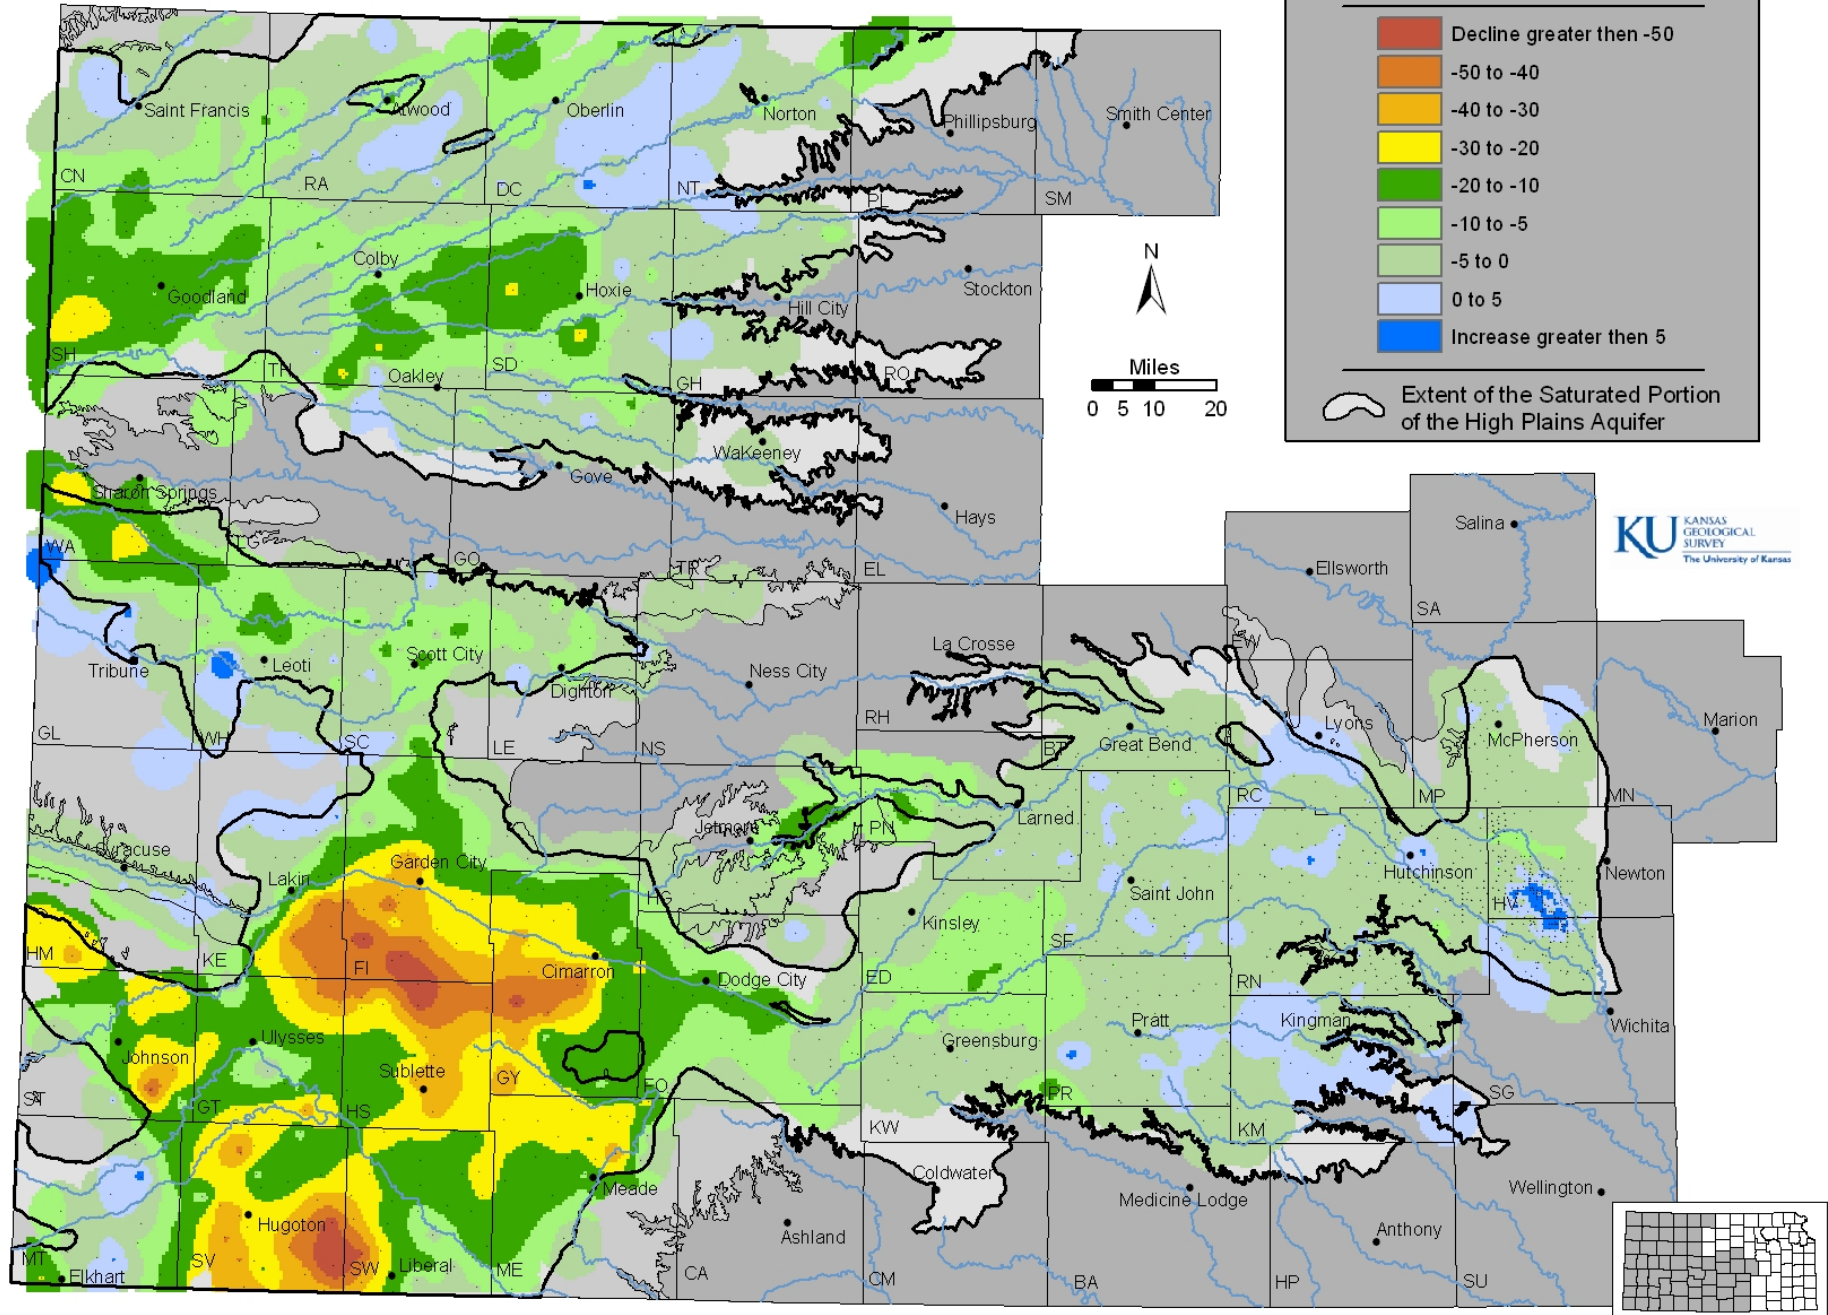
Decline greater then -50
-50 to -40
-40 to -30
-30 to -20
-20 to -10
-10 to -5
-5 to 0
0 to 5
Increase greater then 5
Extent of the Saturated Portion of the High Plains Aquifer

N
Miles
0 5 10 20

KU KANSAS GEOLOGICAL SURVEY The University of Kansas

Saint Francis
Atwood
Oberlin
Norton
Phillipsburg
Smith Center
CN
RA
DC
NT
PL
SM
Colby
Goodland
Hoxie
Hill City
Stockton
SH
TH
Oakley
SD
GH
RO
WaKeeney
Gove
Sharon Springs
Hays
WA
GO
TR
EL
Salina
Ellsworth
SA
La Crosse
Ness City
Scott City
Leoti
Tribune
Dighton
RH
EW
Lyons
McPherson
Marion
GL
WH
SC
LE
NS
BT
Great Bend
RC
MP
MN
Jetmore
PN
Larned
Syracuse
Lakin
Garden City
Hutchinson
Newton
Saint John
HG
Kinsley
HV
HM
KE
FI
Cimarron
Dodge City
ED
SF
RN
Wichita
Kingman
Pratt
Ulysses
Johnson
Greensburg
Sublette
GY
FO
PR
SG
ST
GT
HS
KW
KM
Coldwater
Meade
Wellington
Medicine Lodge
Hugoton
Ashland
Anthony
MT
Elkhart
SV
SW
Liberal
ME
CA
CM
BA
HP
SU